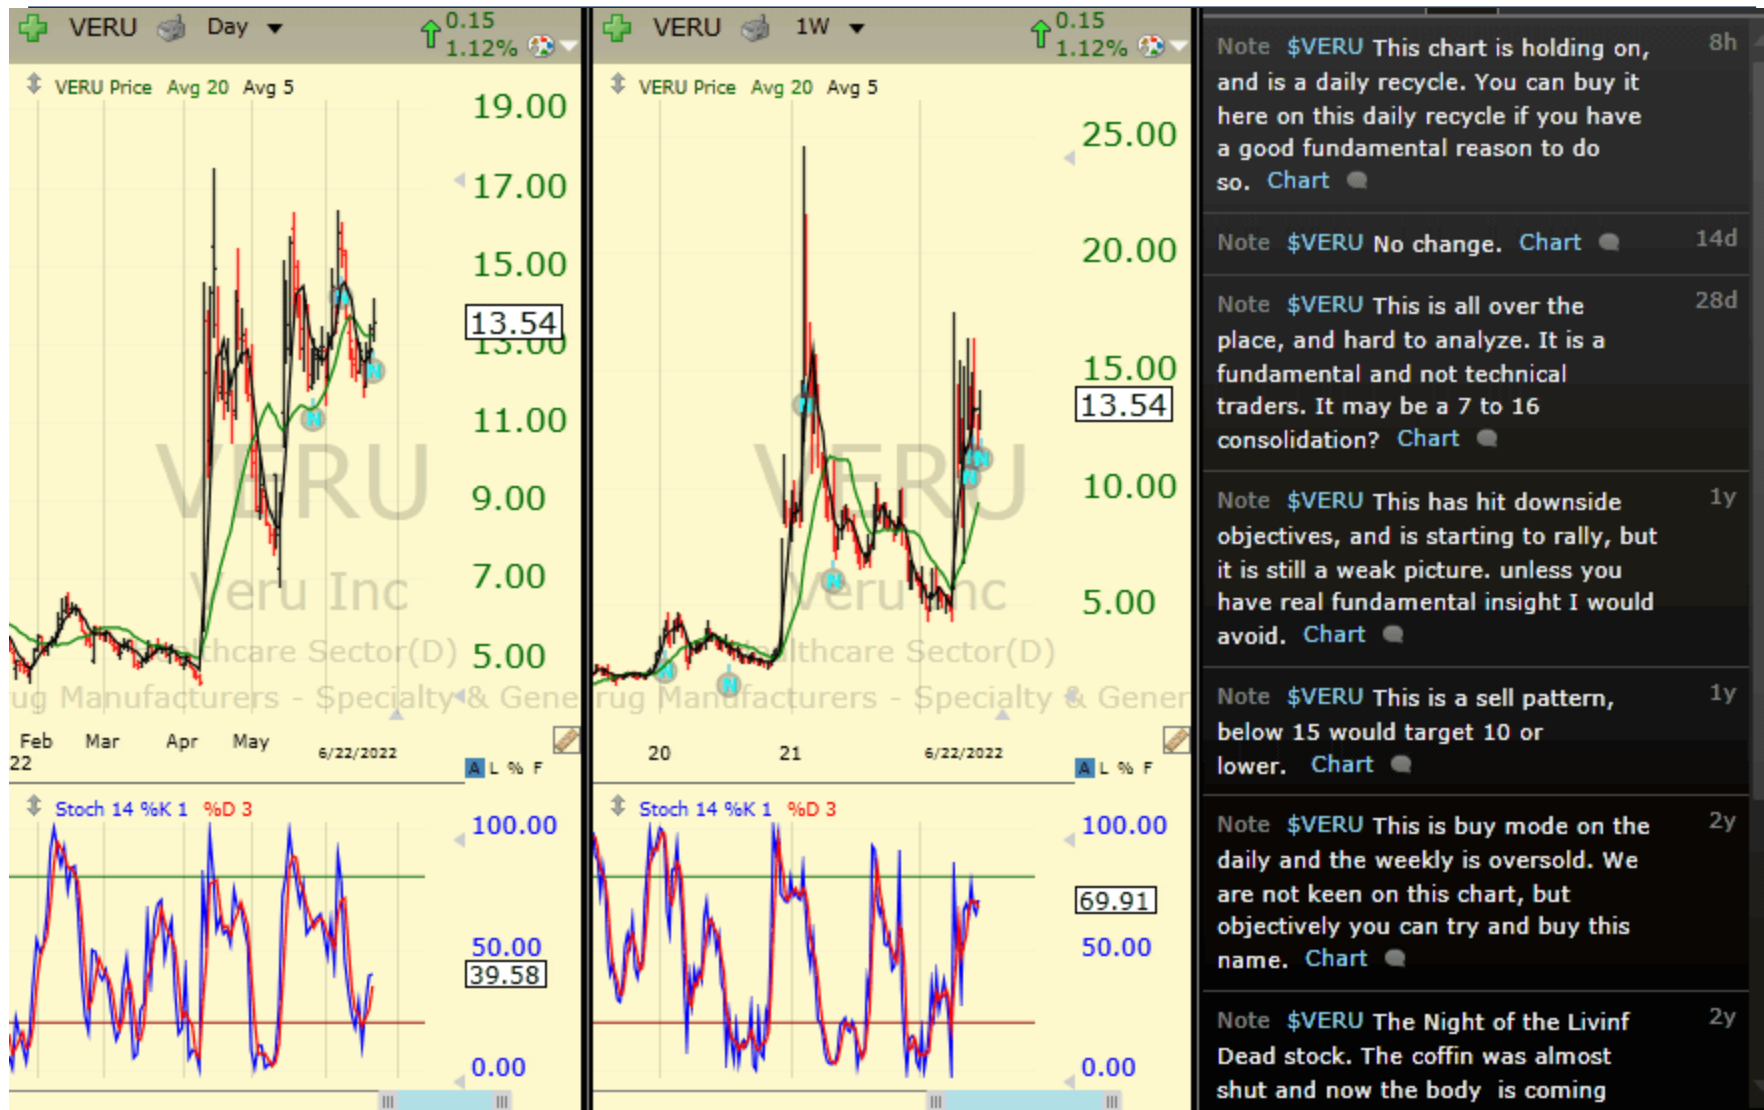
VERU Day 0.15 1.12%

VERU Price Avg 20 Avg 5

19.00
17.00
15.00
13.54
11.00
9.00
7.00
5.00

VERU
Veru Inc
Healthcare Sector(D)
Drug Manufacturers - Specialty & Generic

Feb 22 Mar Apr May 6/22/2022

A L % F

Stoch 14 %K 1 %D 3

100.00
50.00
39.58
0.00

VERU 1W 0.15 1.12%

VERU Price Avg 20 Avg 5

25.00
20.00
15.00
13.54
10.00
5.00

VERU
Veru Inc
Healthcare Sector(D)
Drug Manufacturers - Specialty & Generic

20 21 6/22/2022

A L % F

Stoch 14 %K 1 %D 3

100.00
69.91
50.00
0.00

Note $VERU This chart is holding on, and is a daily recycle. You can buy it here on this daily recycle if you have a good fundamental reason to do so. Chart 8h

Note $VERU No change. Chart 14d

Note $VERU This is all over the place, and hard to analyze. It is a fundamental and not technical traders. It may be a 7 to 16 consolidation? Chart 28d

Note $VERU This has hit downside objectives, and is starting to rally, but it is still a weak picture. unless you have real fundamental insight I would avoid. Chart 1y

Note $VERU This is a sell pattern, below 15 would target 10 or lower. Chart 1y

Note $VERU This is buy mode on the daily and the weekly is oversold. We are not keen on this chart, but objectively you can try and buy this name. Chart 2y

Note $VERU The Night of the Livinf Dead stock. The coffin was almost shut and now the body is coming 2y